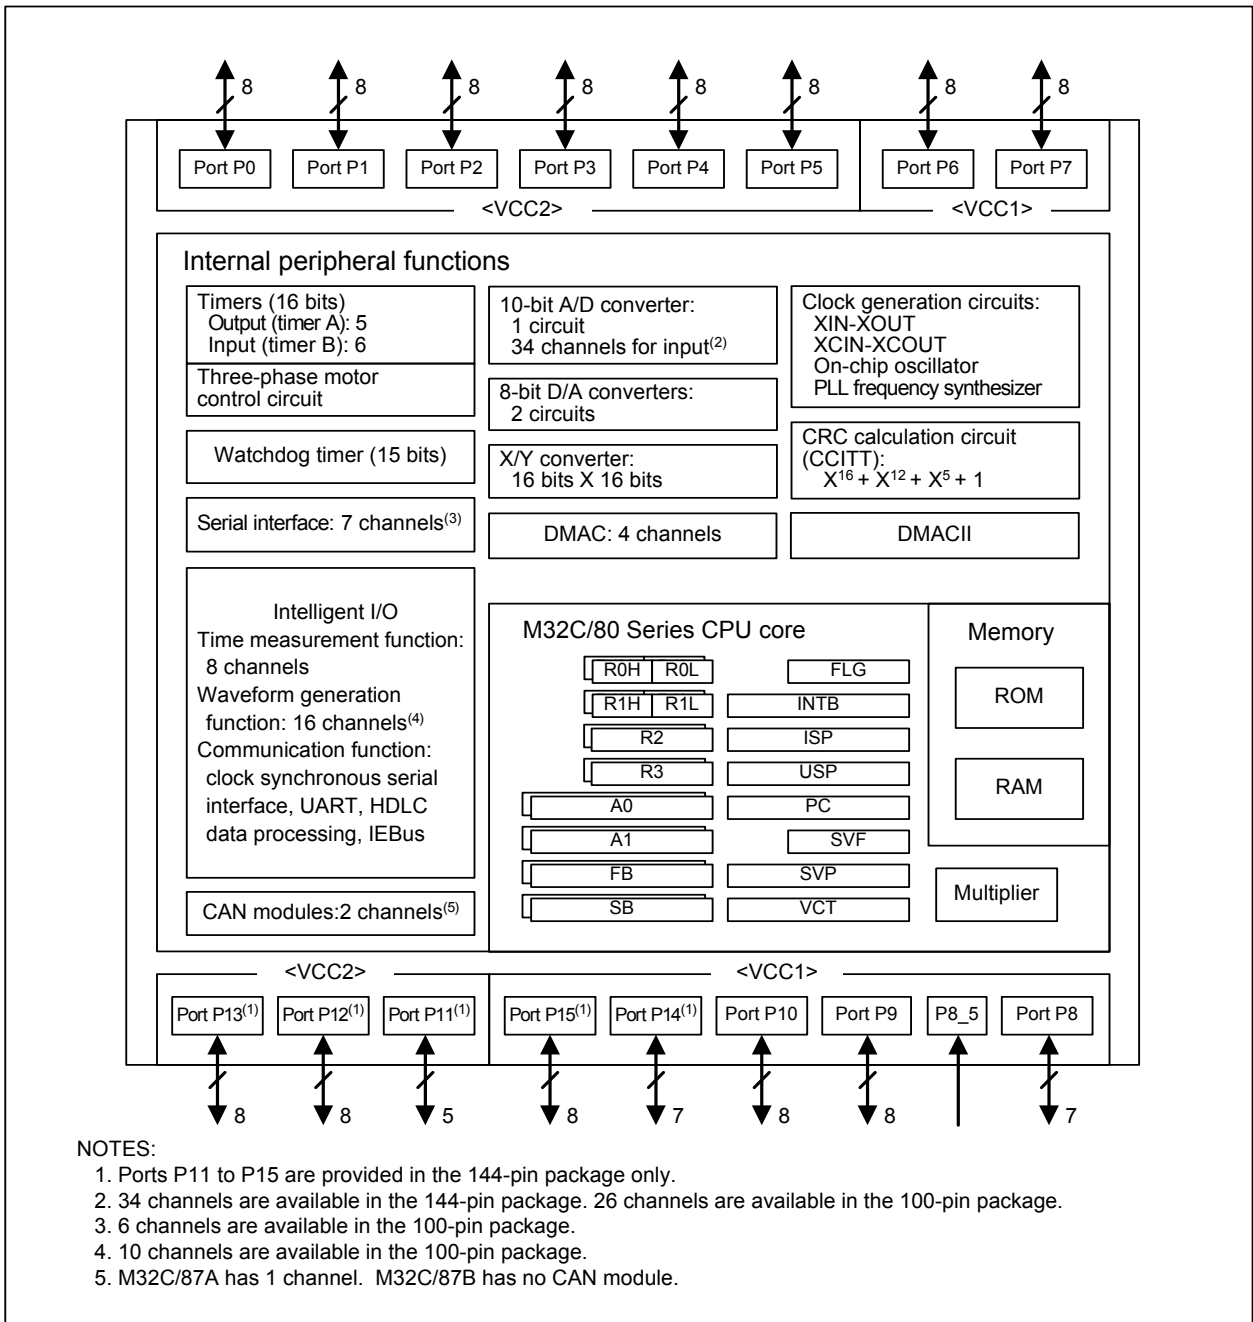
8 8 8 8 8 8 8 8

Port P0 Port P1 Port P2 Port P3 Port P4 Port P5 Port P6 Port P7

<VCC2> <VCC1>

Internal peripheral functions

Timers (16 bits)
Output (timer A): 5
Input (timer B): 6

Three-phase motor control circuit

Watchdog timer (15 bits)

Serial interface: 7 channels$^{(3)}$

10-bit A/D converter:
1 circuit
34 channels for input$^{(2)}$

8-bit D/A converters:
2 circuits

X/Y converter:
16 bits X 16 bits

DMAC: 4 channels

Clock generation circuits:
XIN-XOUT
XCIN-XCOUT
On-chip oscillator
PLL frequency synthesizer

CRC calculation circuit (CCITT):
$X^{16} + X^{12} + X^5 + 1$

DMACII

Intelligent I/O
Time measurement function: 8 channels
Waveform generation function: 16 channels$^{(4)}$
Communication function: clock synchronous serial interface, UART, HDLC data processing, IEBus

CAN modules:2 channels$^{(5)}$

M32C/80 Series CPU core

R0H R0L
R1H R1L
R2
R3
A0
A1
FB
SB

FLG
INTB
ISP
USP
PC
SVF
SVP
VCT

Memory

ROM

RAM

Multiplier

<VCC2> <VCC1>

Port P13$^{(1)}$ Port P12$^{(1)}$ Port P11$^{(1)}$ Port P15$^{(1)}$ Port P14$^{(1)}$ Port P10 Port P9 P8_5 Port P8

8 8 5 8 7 8 8 7

NOTES:
1. Ports P11 to P15 are provided in the 144-pin package only.
2. 34 channels are available in the 144-pin package. 26 channels are available in the 100-pin package.
3. 6 channels are available in the 100-pin package.
4. 10 channels are available in the 100-pin package.
5. M32C/87A has 1 channel. M32C/87B has no CAN module.